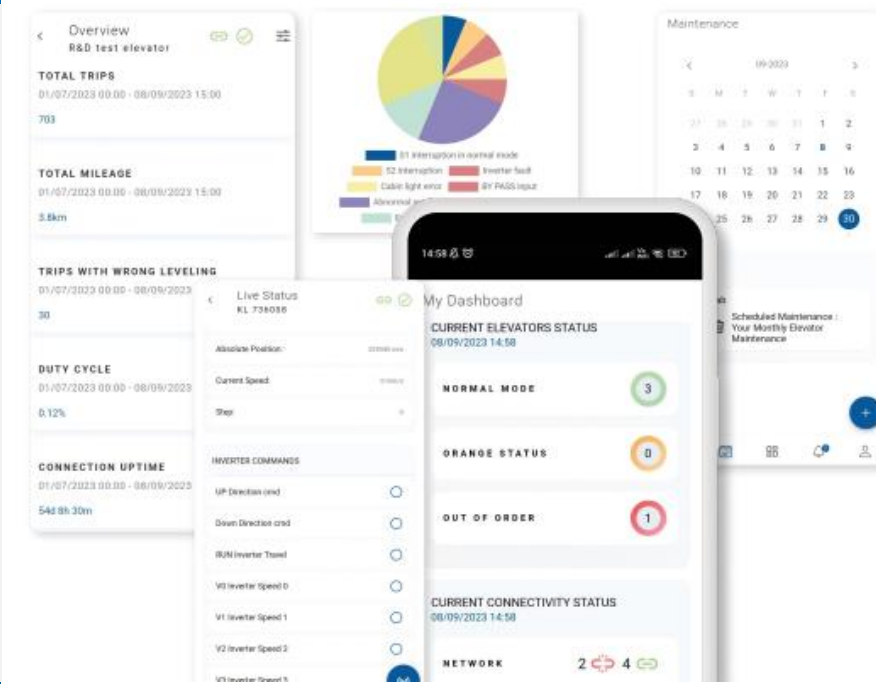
Overview
R&D test elevator

TOTAL TRIPS
01/07/2023 00:00 - 08/09/2023 15:00
703

TOTAL MILEAGE
01/07/2023 00:00 - 08/09/2023 15:00
3.6km

TRIPS WITH WRONG LEVELING
01/07/2023 00:00 - 08/09/2023
30

DUTY CYCLE
01/07/2023 00:00 - 08/09/2023
0.12%

CONNECTION UPTIME
01/07/2023 00:00 - 08/09/2023
54d 8h 30m

S1 Interruption in normal mode
S2 Interruption
Inverter fault
Cabin light error
BY PASS input
Abnormal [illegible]

Maintenance
09-2023
S M T W T F S
27 28 29 30 31 1 2
3 4 5 6 7 8 9
10 11 12 13 14 15 16
17 18 19 20 21 22 23
24 25 26 27 28 29 30

Scheduled Maintenance : Your Monthly Elevator Maintenance

Live Status
KL 736038
Absolute Position: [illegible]
Current Speed: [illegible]
Stop
INVERTER COMMANDS
UP Direction cmd
Down Direction cmd
RUN Inverter Travel
V0 Inverter Speed 0
V1 Inverter Speed 1
V2 Inverter Speed 2
V3 Inverter Speed 3

14:58
My Dashboard
CURRENT ELEVATORS STATUS
08/09/2023 14:58
NORMAL MODE 3
ORANGE STATUS 0
OUT OF ORDER 1
CURRENT CONNECTIVITY STATUS
08/09/2023 14:58
NETWORK 2 4